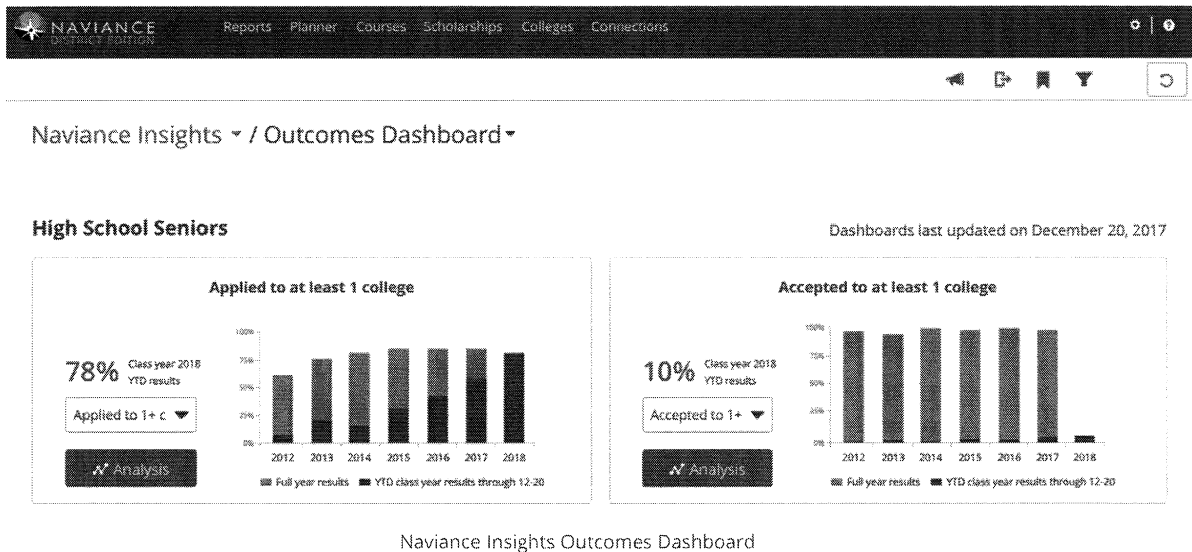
NAVIANCE DISTRICT EDITION Reports Planner Courses Scholarships Colleges Connections

Naviance Insights ▾ / Outcomes Dashboard ▾

High School Seniors

Dashboards last updated on December 20, 2017

Applied to at least 1 college

78% Class year 2018 YTD results

Applied to 1+ c ▾

Analysis

100%
75%
50%
25%
0%

2012 2013 2014 2015 2016 2017 2018

Full year results YTD class year results through 12-20

Accepted to at least 1 college

10% Class year 2018 YTD results

Accepted to 1+ ▾

Analysis

100%
75%
50%
25%
0%

2012 2013 2014 2015 2016 2017 2018

Full year results YTD class year results through 12-20

Naviance Insights Outcomes Dashboard